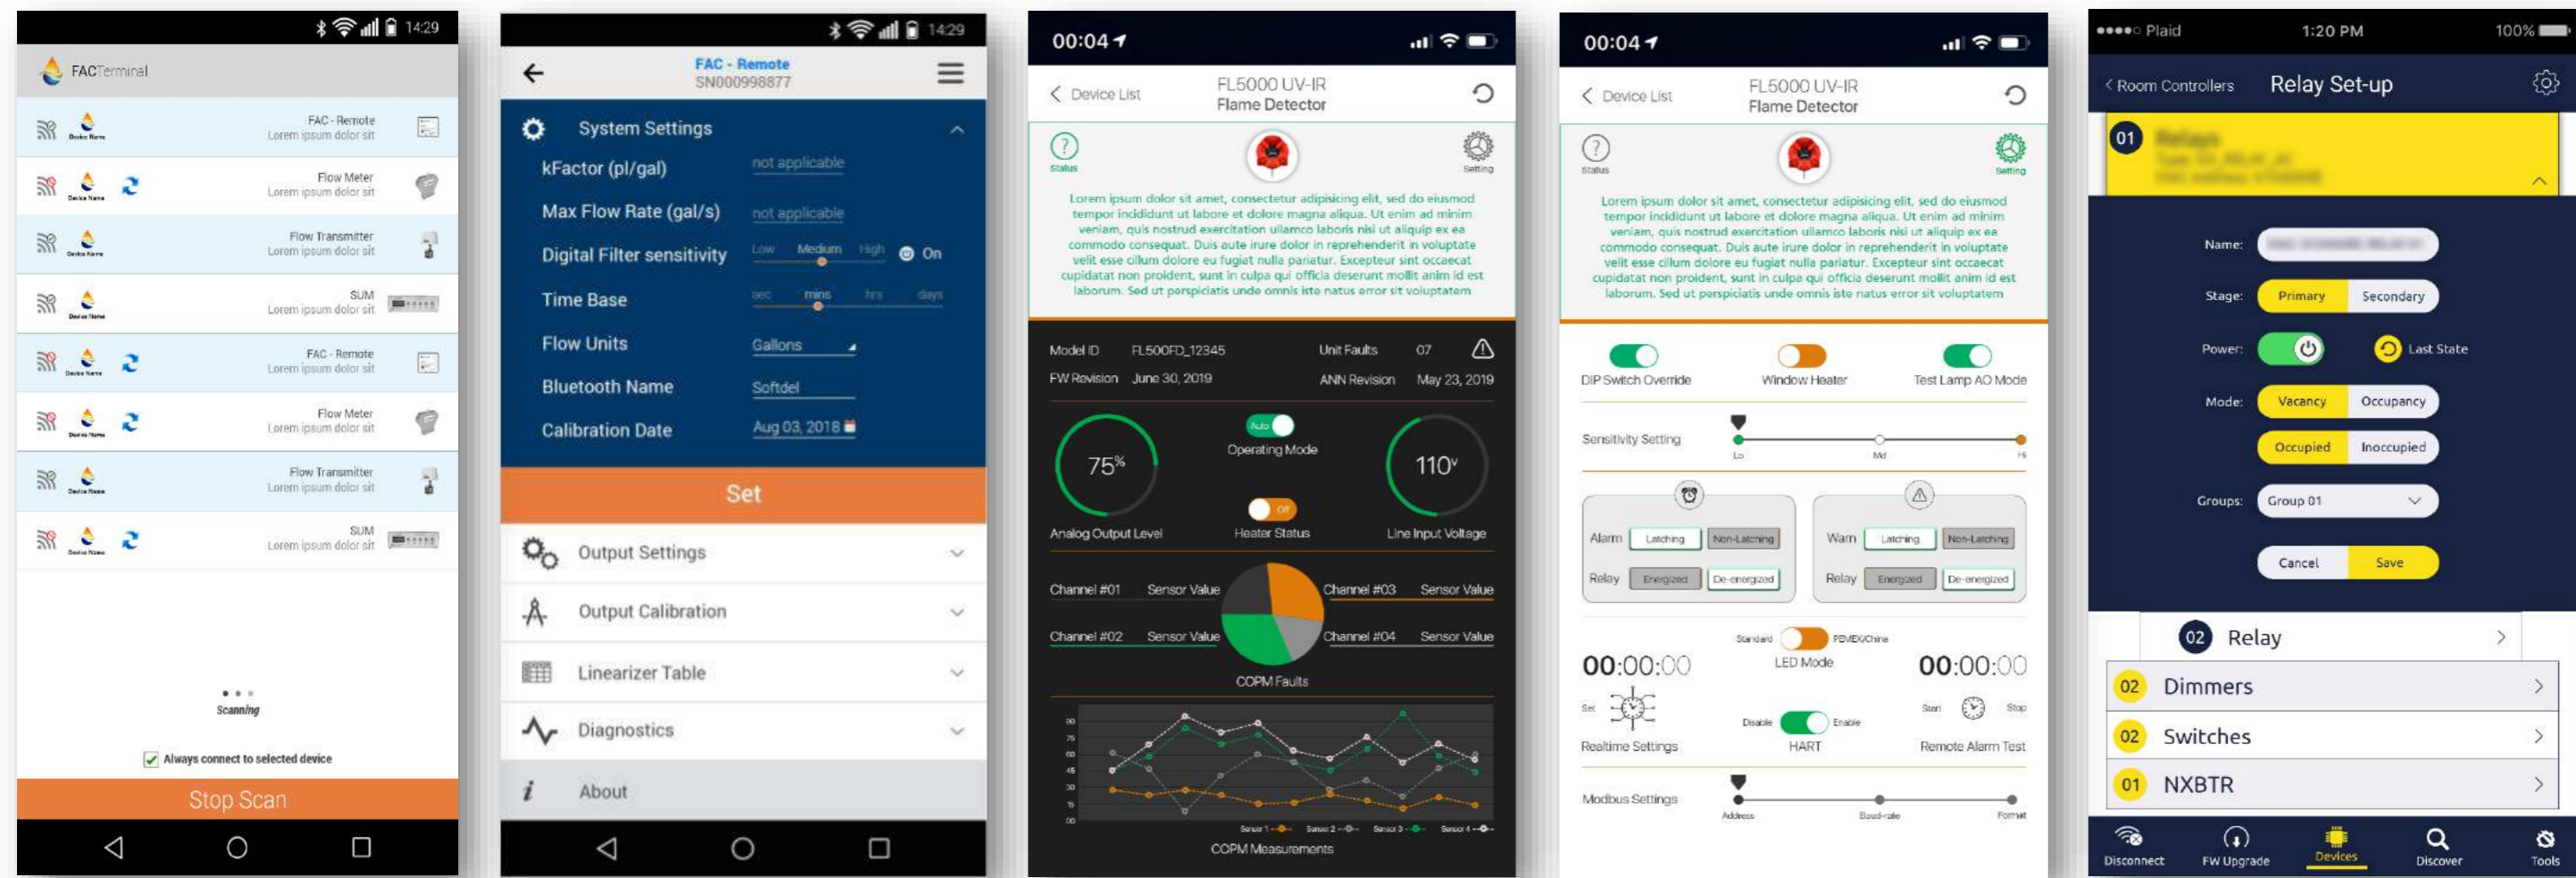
14:29

FACTerminal

Device Name
FAC - Remote
Lorem ipsum dolor sit

Device Name
Flow Meter
Lorem ipsum dolor sit

Device Name
Flow Transmitter
Lorem ipsum dolor sit

Device Name
SUM
Lorem ipsum dolor sit

Device Name
FAC - Remote
Lorem ipsum dolor sit

Device Name
Flow Meter
Lorem ipsum dolor sit

Device Name
Flow Transmitter
Lorem ipsum dolor sit

Device Name
SUM
Lorem ipsum dolor sit

Scanning

Always connect to selected device

Stop Scan

14:29

FAC - Remote
SN000998877

System Settings
kFactor (pl/gal) not applicable
Max Flow Rate (gal/s) not applicable
Digital Filter sensitivity Low Medium High On
Time Base sec mins hrs days
Flow Units Gallons
Bluetooth Name Softdel
Calibration Date Aug 03, 2018

Set

Output Settings
Output Calibration
Linearizer Table
Diagnostics
About

00:04

Device List
FL5000 UV-IR
Flame Detector

Status
Setting

Lorem ipsum dolor sit amet, consectetur adipisicing elit, sed do eiusmod tempor incididunt ut labore et dolore magna aliqua. Ut enim ad minim veniam, quis nostrud exercitation ullamco laboris nisi ut aliquip ex ea commodo consequat. Duis aute irure dolor in reprehenderit in voluptate velit esse cillum dolore eu fugiat nulla pariatur. Excepteur sint occaecat cupidatat non proident, sunt in culpa qui officia deserunt mollit anim id est laborum. Sed ut perspiciatis unde omnis iste natus error sit voluptatem

Model ID FL500FD_12345
Unit Faults 07
FW Revision June 30, 2019
ANN Revision May 23, 2019

75%
Analog Output Level
Auto
Operating Mode
Off
Heater Status
110v
Line Input Voltage

Channel #01 Sensor Value
Channel #02 Sensor Value
Channel #03 Sensor Value
Channel #04 Sensor Value
COPM Faults

Sensor 1 Sensor 2 Sensor 3 Sensor 4
COPM Measurements

00:04

Device List
FL5000 UV-IR
Flame Detector

Status
Setting

Lorem ipsum dolor sit amet, consectetur adipisicing elit, sed do eiusmod tempor incididunt ut labore et dolore magna aliqua. Ut enim ad minim veniam, quis nostrud exercitation ullamco laboris nisi ut aliquip ex ea commodo consequat. Duis aute irure dolor in reprehenderit in voluptate velit esse cillum dolore eu fugiat nulla pariatur. Excepteur sint occaecat cupidatat non proident, sunt in culpa qui officia deserunt mollit anim id est laborum. Sed ut perspiciatis unde omnis iste natus error sit voluptatem

DIP Switch Override
Window Heater
Test Lamp AO Mode

Sensitivity Setting
Lo Md Hi

Alarm Latching Non-Latching
Relay Energized De-energized
Warn Latching Non-Latching
Relay Energized De-energized

Standard FEMDX/Chine
LED Mode
00:00:00
00:00:00
Set
Realtime Settings
Disable Enable
HART
Start Stop
Remote Alarm Test

Modbus Settings
Address Baud-rate Format

Plaid 1:20 PM 100%

Room Controllers
Relay Set-up

01
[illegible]

Name: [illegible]
Stage: Primary Secondary
Power: Last State
Mode: Vacancy Occupancy
Occupied Inoccupied
Groups: Group 01

Cancel Save

02 Relay
02 Dimmers
02 Switches
01 NXBTR

Disconnect
FW Upgrade
Devices
Discover
Tools